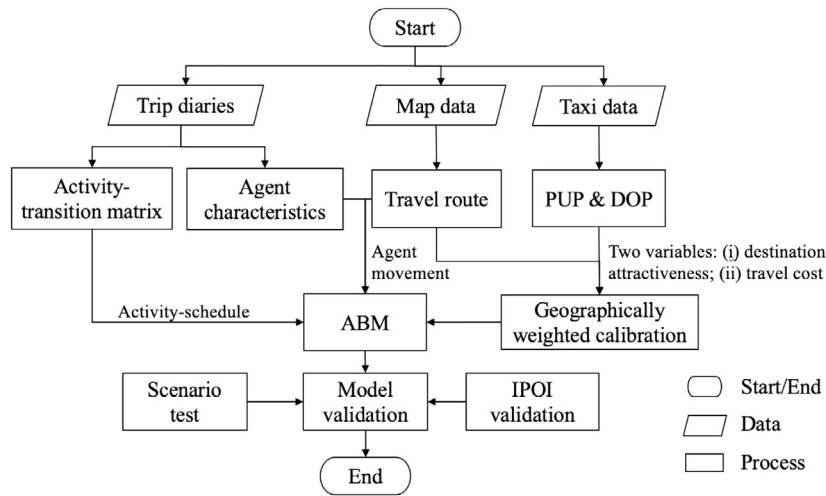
Start

Trip diaries

Map data

Taxi data

Activity-transition matrix

Agent characteristics

Travel route

PUP & DOP

Agent movement

Two variables: (i) destination attractiveness; (ii) travel cost

Activity-schedule

ABM

Geographically weighted calibration

Scenario test

Model validation

IPOI validation

End

Start/End

Data

Process